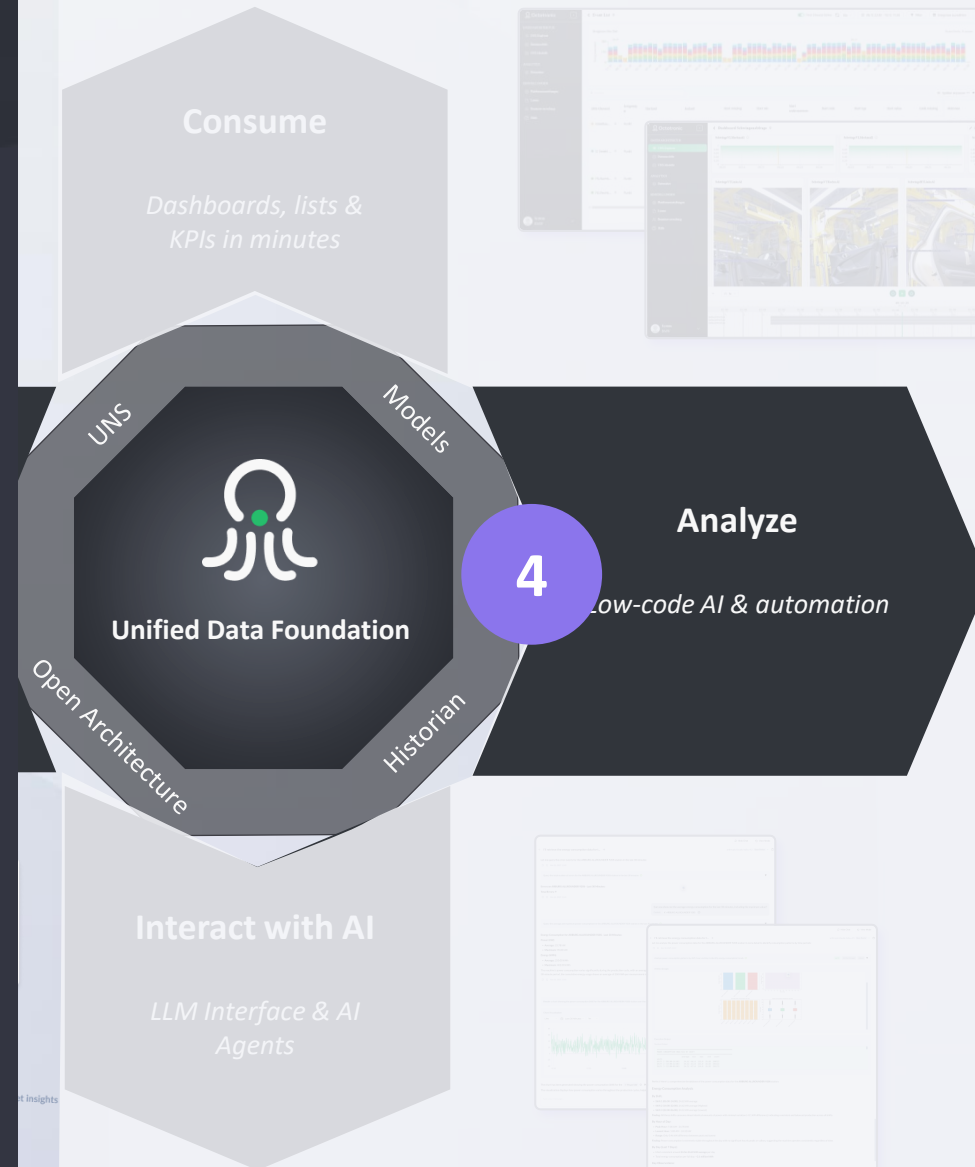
Consume

Dashboards, lists & KPIs in minutes

UNS

Models

Unified Data Foundation

Open Architecture

Historian

4

Analyze

Low-code AI & automation

Interact with AI

LLM Interface & AI Agents

t insights